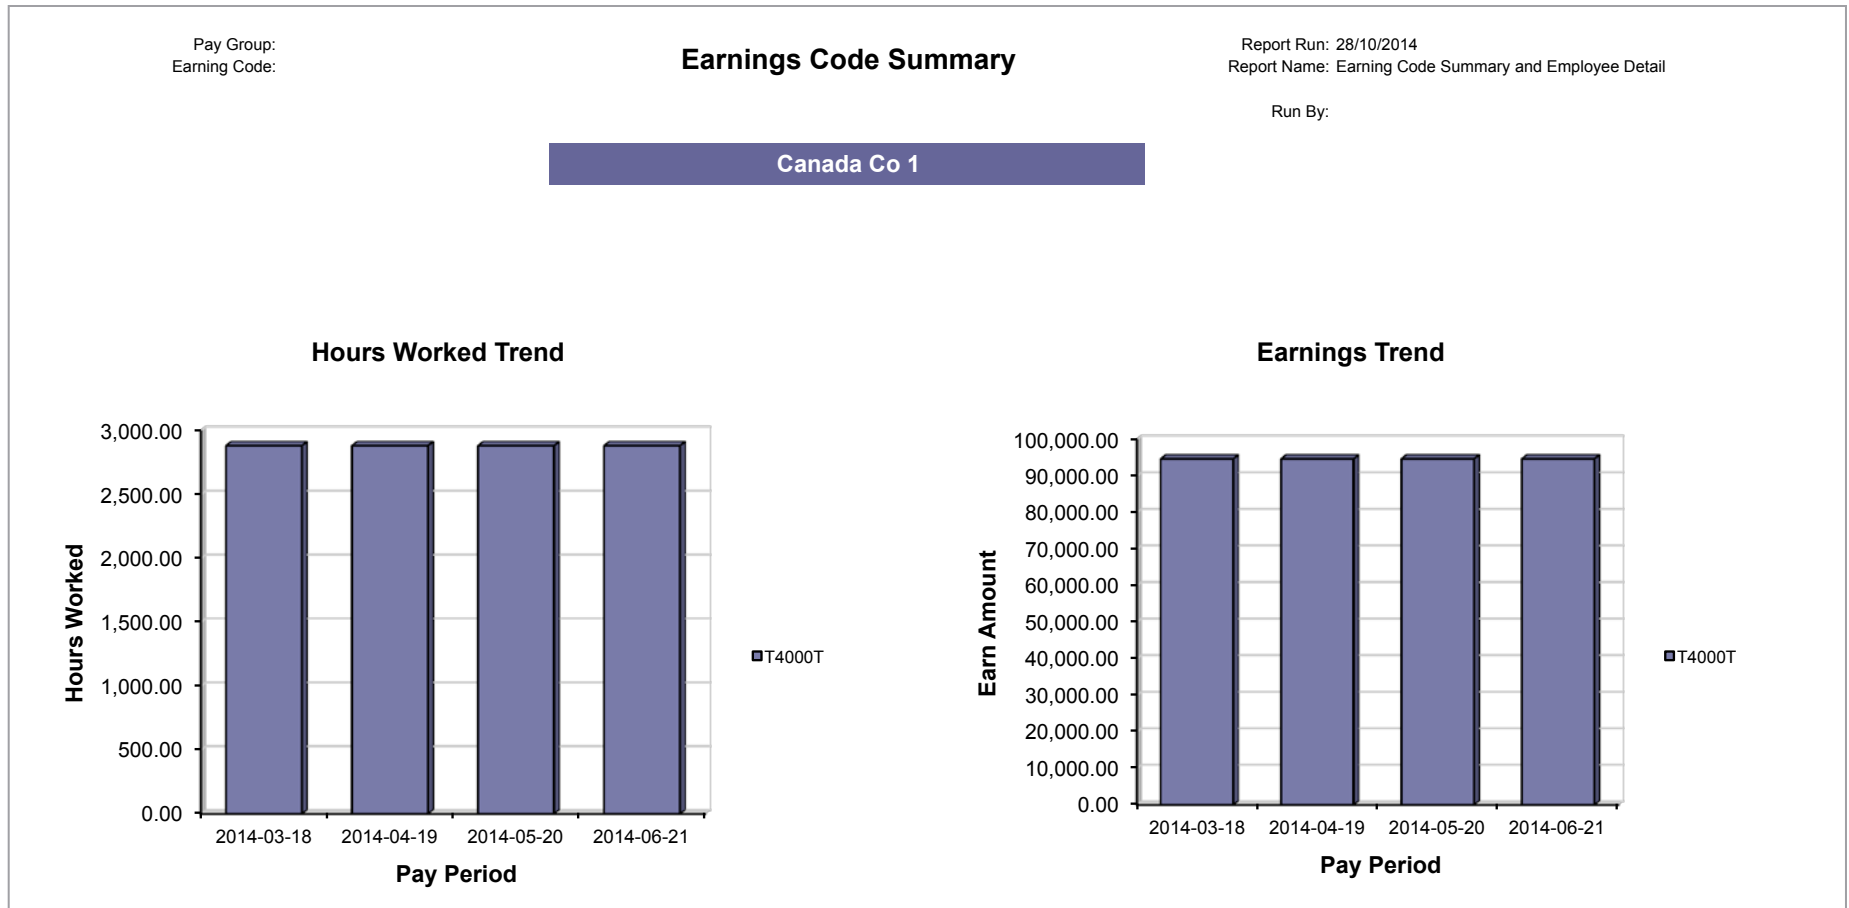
Pay Group:
Earning Code:

Earnings Code Summary

Report Run: 28/10/2014
Report Name: Earning Code Summary and Employee Detail

Run By:

Canada Co 1

Hours Worked Trend

Hours Worked

3,000.00
2,500.00
2,000.00
1,500.00
1,000.00
500.00
0.00

2014-03-18 2014-04-19 2014-05-20 2014-06-21

Pay Period

T4000T

Earnings Trend

Earn Amount

100,000.00
90,000.00
80,000.00
70,000.00
60,000.00
50,000.00
40,000.00
30,000.00
20,000.00
10,000.00
0.00

2014-03-18 2014-04-19 2014-05-20 2014-06-21

Pay Period

T4000T